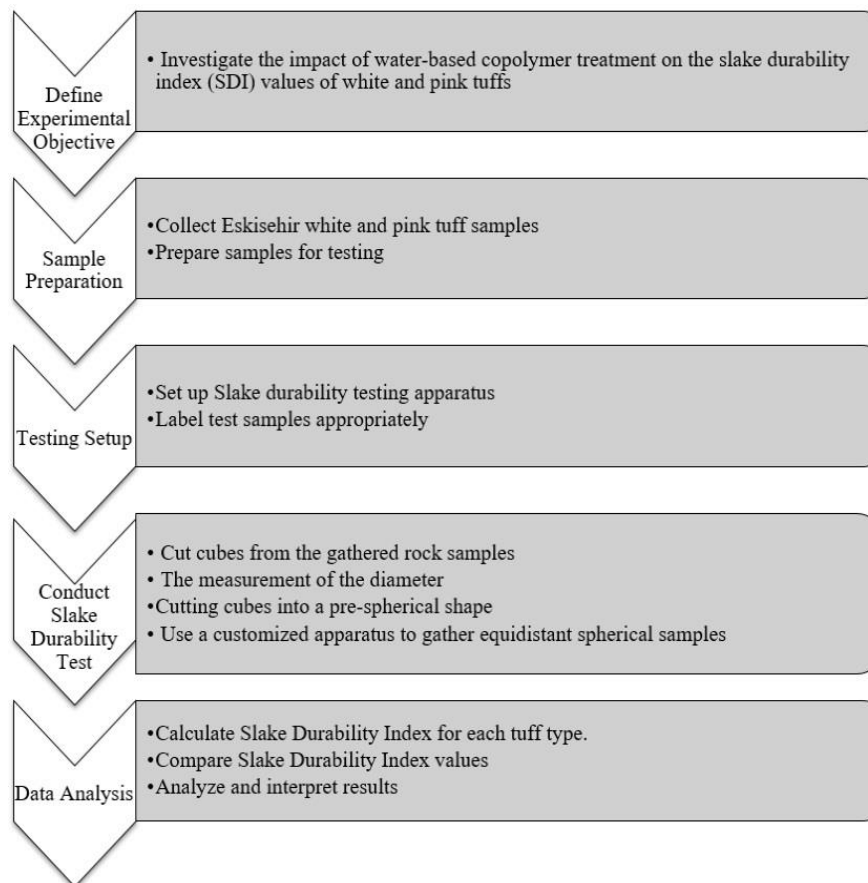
Define Experimental Objective

• Investigate the impact of water-based copolymer treatment on the slake durability index (SDI) values of white and pink tuffs

Sample Preparation

•Collect Eskisehir white and pink tuff samples
•Prepare samples for testing

Testing Setup

•Set up Slake durability testing apparatus
•Label test samples appropriately

Conduct Slake Durability Test

• Cut cubes from the gathered rock samples
• The measurement of the diameter
•Cutting cubes into a pre-spherical shape
• Use a customized apparatus to gather equidistant spherical samples

Data Analysis

•Calculate Slake Durability Index for each tuff type.
•Compare Slake Durability Index values
•Analyze and interpret results